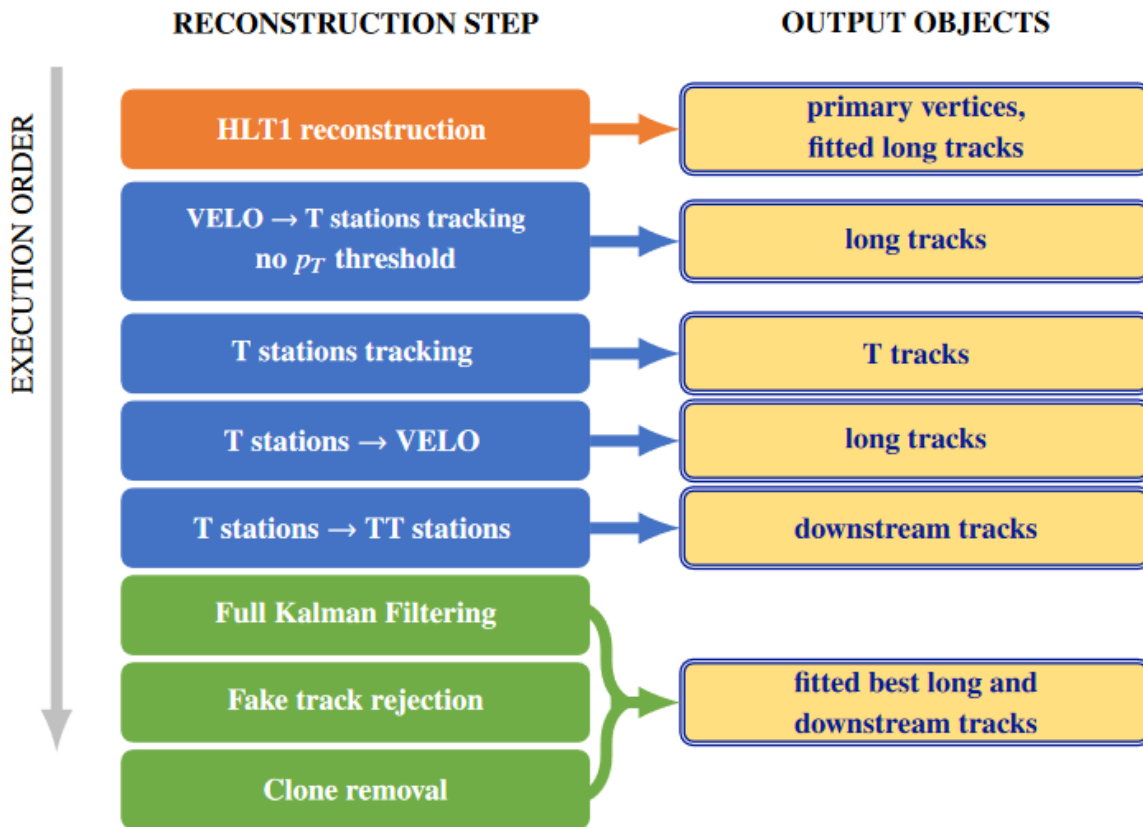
RECONSTRUCTION STEP

OUTPUT OBJECTS

EXECUTION ORDER

HLT1 reconstruction

primary vertices, fitted long tracks

VELO → T stations tracking no $p_T$ threshold

long tracks

T stations tracking

T tracks

T stations → VELO

long tracks

T stations → TT stations

downstream tracks

Full Kalman Filtering

Fake track rejection

Clone removal

fitted best long and downstream tracks